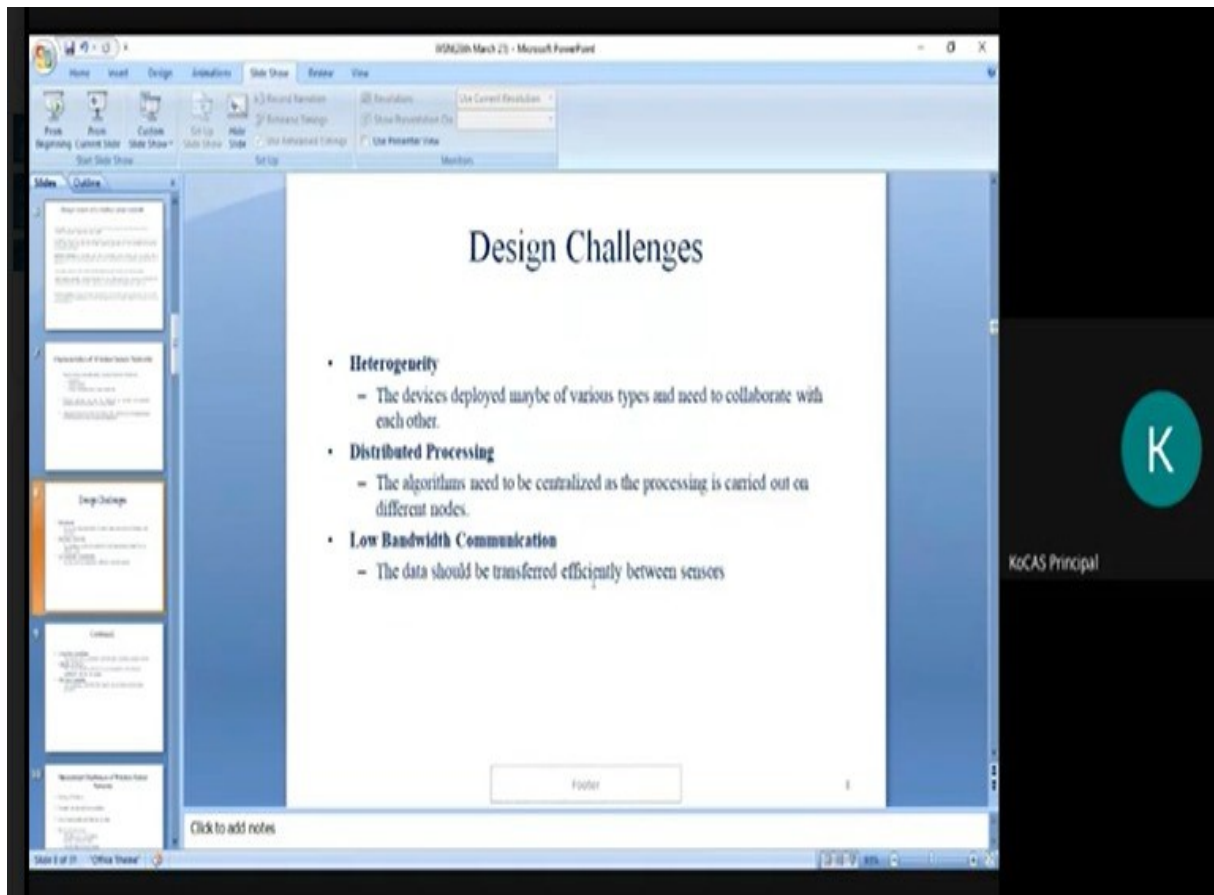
WSN(20th March 23) - Microsoft PowerPoint

Home Insert Design Animations Slide Show Review View

From Beginning From Current Slide Custom Slide Show
Start Slide Show

Set Up Slide Show Hide Slide Record Narration Rehearse Timings Use Rehearsed Timings
Set Up

Resolution: Use Current Resolution
Show Presentation On:
Use Presenter View
Monitors

Slides Outline

Design Challenges

Continued

Design Challenges

• Heterogeneity
– The devices deployed maybe of various types and need to collaborate with each other.
• Distributed Processing
– The algorithms need to be centralized as the processing is carried out on different nodes.
• Low Bandwidth Communication
– The data should be transferred efficiently between sensors

Footer

8

Click to add notes

Slide 8 of 31 "Office Theme"

K

KoCAS Principal